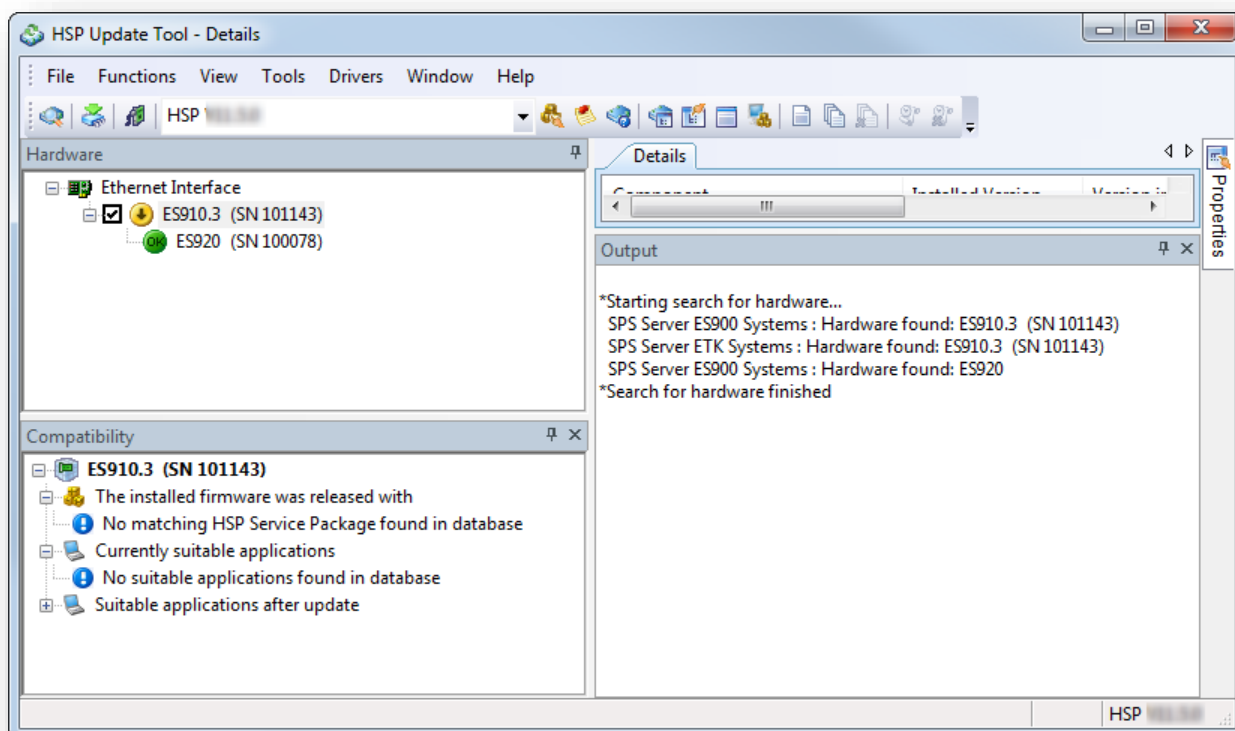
HSP Update Tool - Details

File Functions View Tools Drivers Window Help

HSP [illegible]

Hardware

Ethernet Interface
ES910.3 (SN 101143)
ES920 (SN 100078)

Details

Component Installed Version Version i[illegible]

III

Properties

Output

*Starting search for hardware...
SPS Server ES900 Systems : Hardware found: ES910.3 (SN 101143)
SPS Server ETK Systems : Hardware found: ES910.3 (SN 101143)
SPS Server ES900 Systems : Hardware found: ES920
*Search for hardware finished

Compatibility

ES910.3 (SN 101143)
The installed firmware was released with
No matching HSP Service Package found in database
Currently suitable applications
No suitable applications found in database
Suitable applications after update

HSP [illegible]